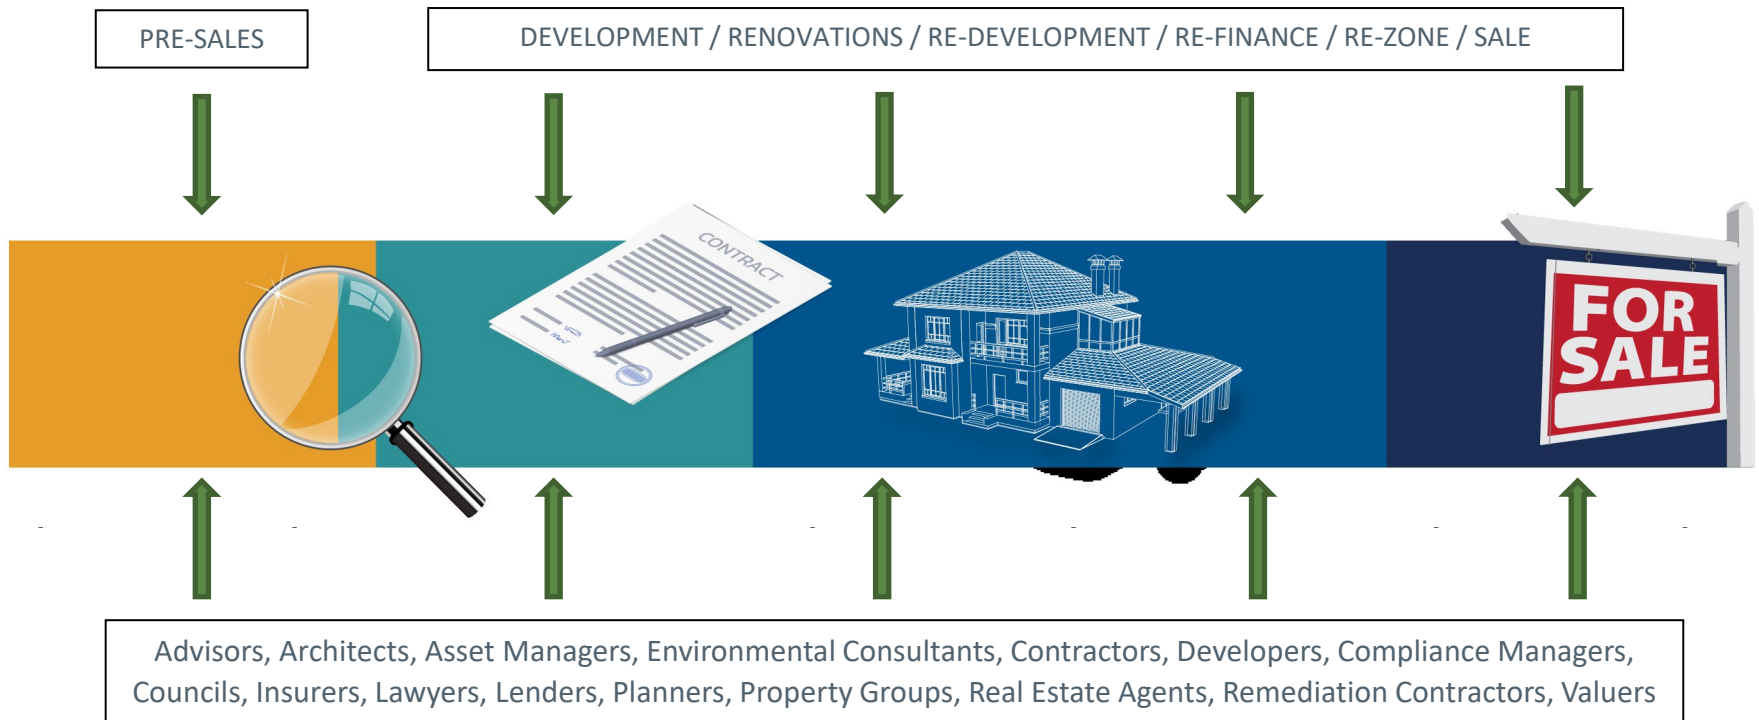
PRE-SALES

DEVELOPMENT / RENOVATIONS / RE-DEVELOPMENT / RE-FINANCE / RE-ZONE / SALE

CONTRACT

FOR SALE

Advisors, Architects, Asset Managers, Environmental Consultants, Contractors, Developers, Compliance Managers, Councils, Insurers, Lawyers, Lenders, Planners, Property Groups, Real Estate Agents, Remediation Contractors, Valuers